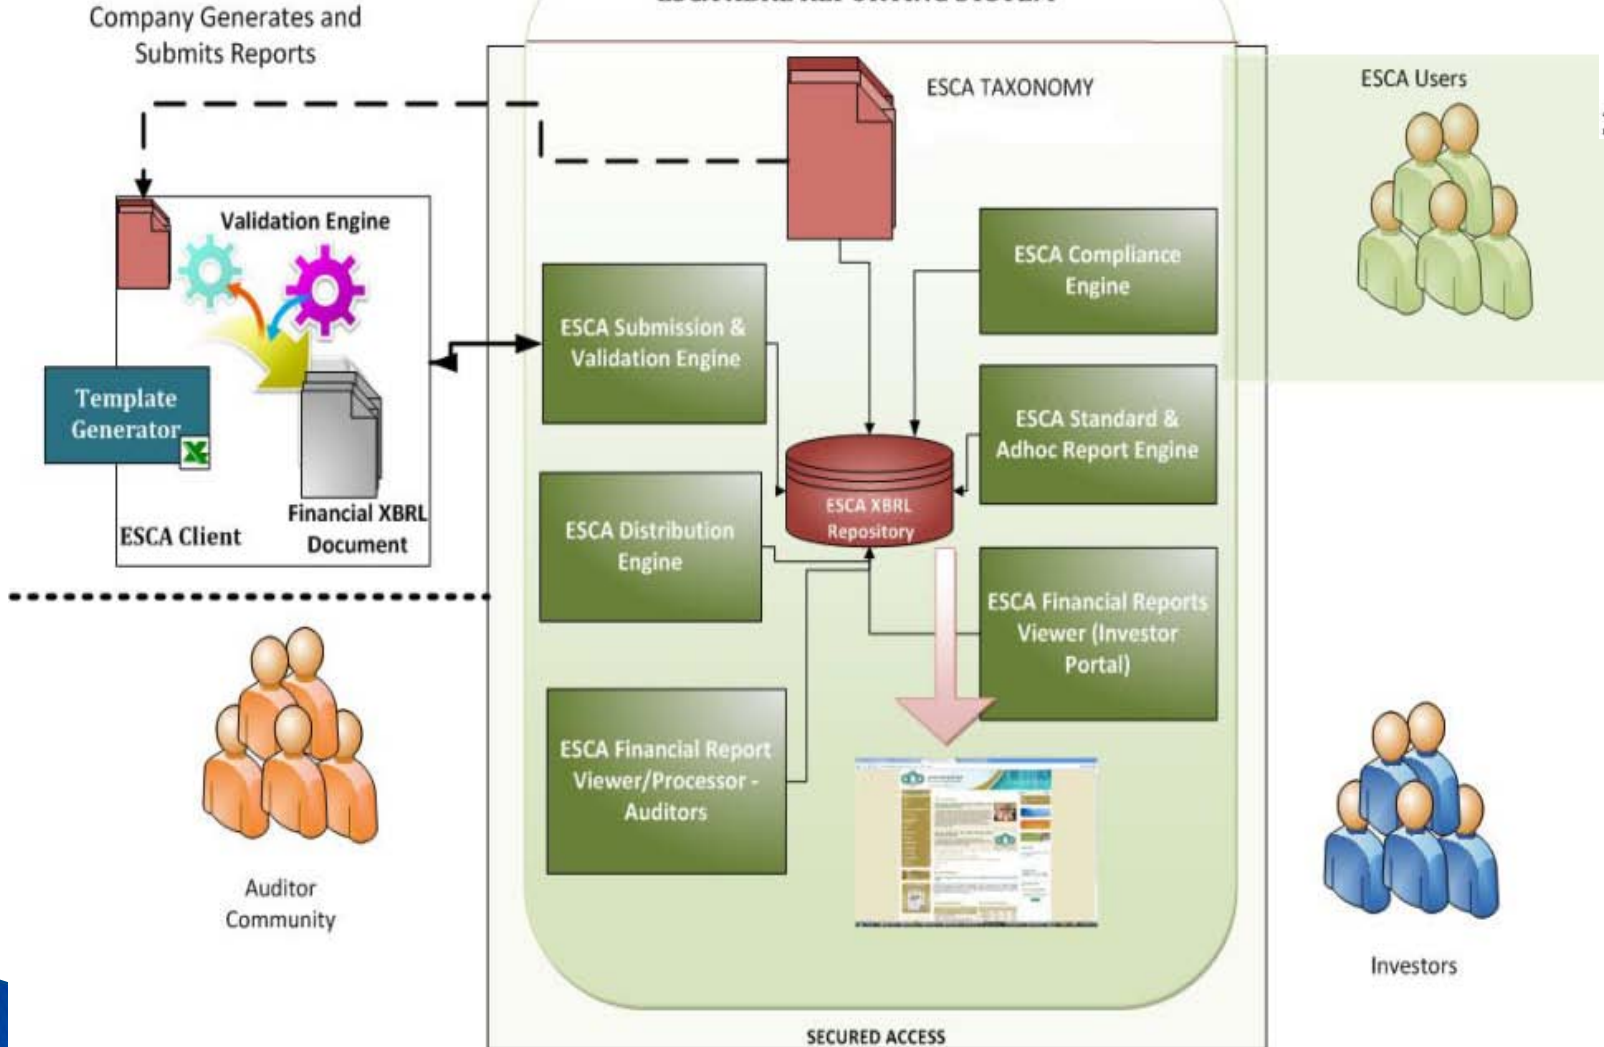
Company Generates and Submits Reports

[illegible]

ESCA TAXONOMY

ESCA Users

Validation Engine

Template Generator

ESCA Client

Financial XBRL Document

ESCA Submission & Validation Engine

ESCA Compliance Engine

ESCA Standard & Adhoc Report Engine

ESCA XBRL Repository

ESCA Distribution Engine

ESCA Financial Reports Viewer (Investor Portal)

ESCA Financial Report Viewer/Processor - Auditors

Auditor Community

Investors

SECURED ACCESS